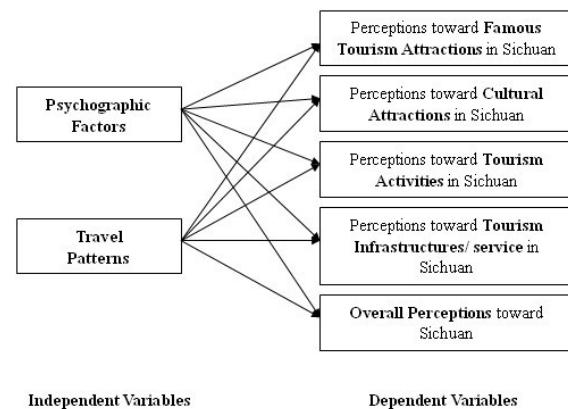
Psychographic Factors

Travel Patterns

Perceptions toward Famous Tourism Attractions in Sichuan

Perceptions toward Cultural Attractions in Sichuan

Perceptions toward Tourism Activities in Sichuan

Perceptions toward Tourism Infrastructures/ service in Sichuan

Overall Perceptions toward Sichuan

Independent Variables

Dependent Variables